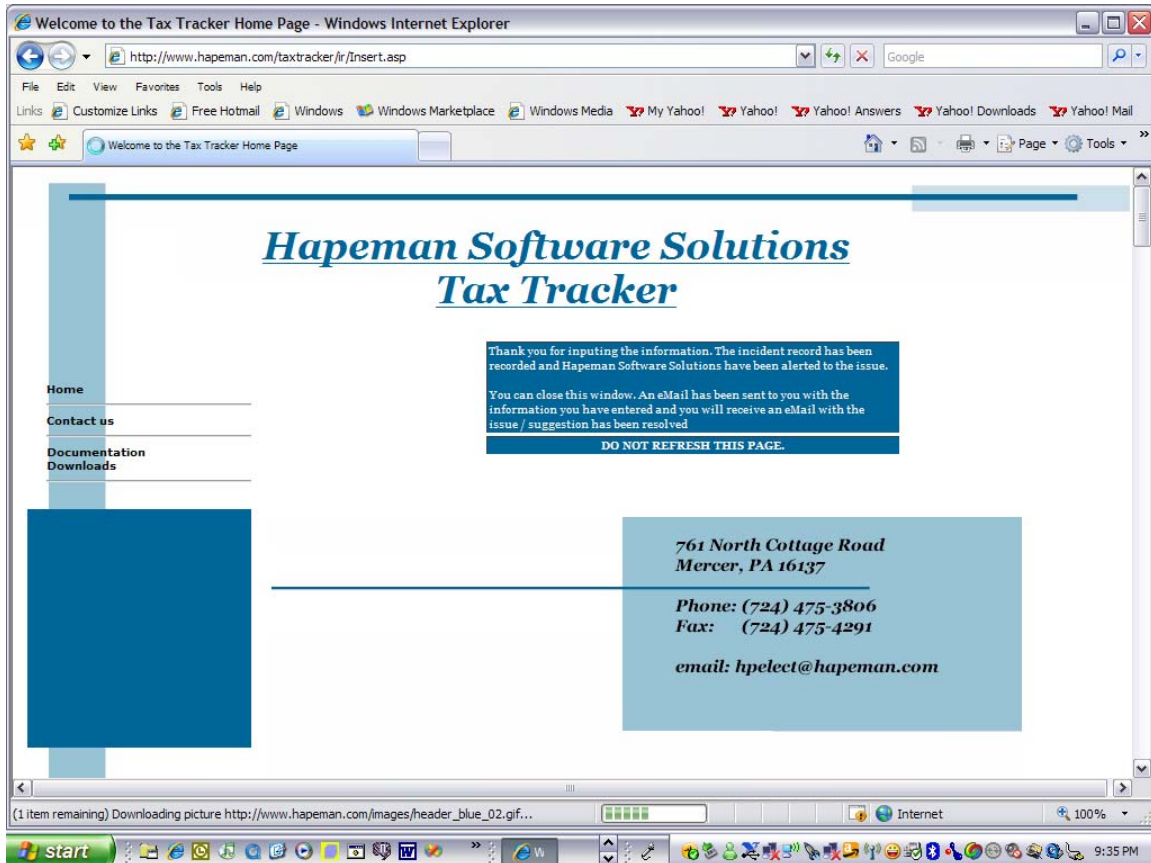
Welcome to the Tax Tracker Home Page - Windows Internet Explorer

http://www.hapeman.com/taxtracker/ir/Insert.asp

Google

File Edit View Favorites Tools Help

Links Customize Links Free Hotmail Windows Windows Marketplace Windows Media My Yahoo! Yahoo! Yahoo! Answers Yahoo! Downloads Yahoo! Mail

Welcome to the Tax Tracker Home Page

Page Tools

Hapeman Software Solutions
Tax Tracker

Home

Contact us

Documentation Downloads

Thank you for inputing the information. The incident record has been recorded and Hapeman Software Solutions have been alerted to the issue.

You can close this window. An eMail has been sent to you with the information you have entered and you will receive an eMail with the issue / suggestion has been resolved

DO NOT REFRESH THIS PAGE.

761 North Cottage Road
Mercer, PA 16137

Phone: (724) 475-3806
Fax: (724) 475-4291

email: hpelect@hapeman.com

(1 item remaining) Downloading picture http://www.hapeman.com/images/header_blue_02.gif...

Internet

100%

start

9:35 PM